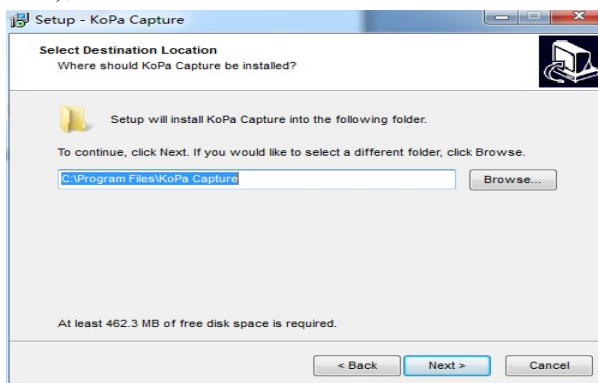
Setup - KoPa Capture

Select Destination Location
Where should KoPa Capture be installed?

Setup will install KoPa Capture into the following folder.

To continue, click Next. If you would like to select a different folder, click Browse.

C:\Program Files\KoPa Capture

Browse...

At least 462.3 MB of free disk space is required.

< Back

Next >

Cancel